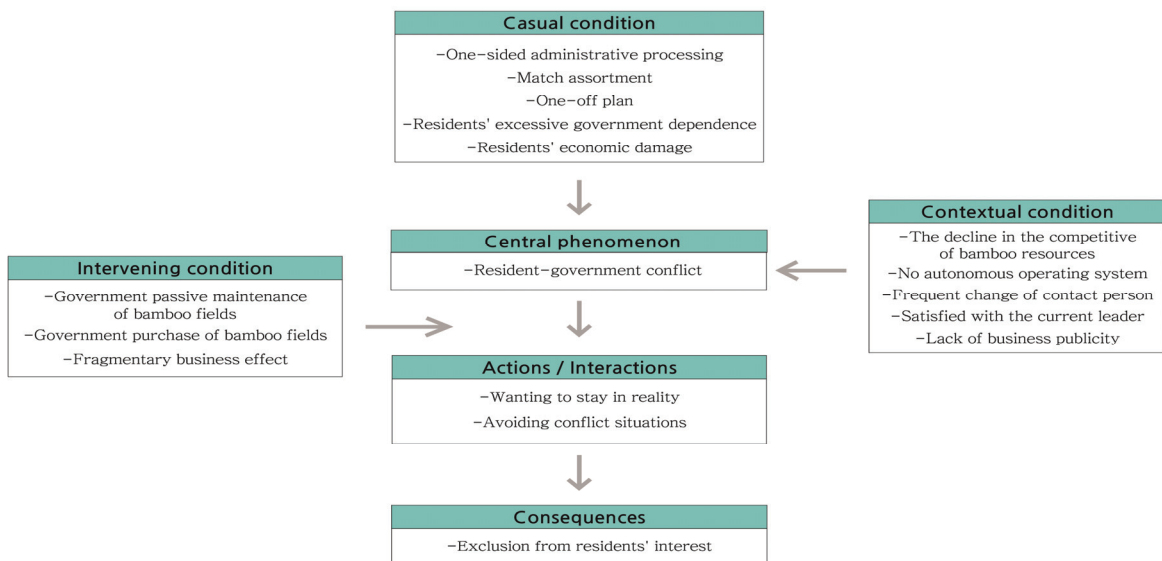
Casual condition

-One-sided administrative processing
-Match assortment
-One-off plan
-Residents' excessive government dependence
-Residents' economic damage

Contextual condition

-The decline in the competitive of bamboo resources
-No autonomous operating system
-Frequent change of contact person
-Satisfied with the current leader
-Lack of business publicity

Intervening condition

-Government passive maintenance of bamboo fields
-Government purchase of bamboo fields
-Fragmentary business effect

Central phenomenon

-Resident-government conflict

Actions / Interactions

-Wanting to stay in reality
-Avoiding conflict situations

Consequences

-Exclusion from residents' interest